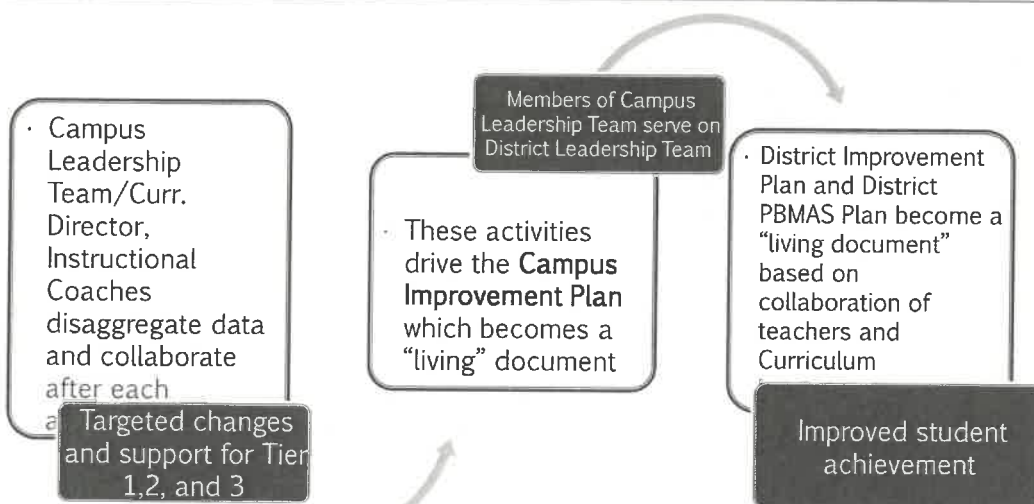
· Campus Leadership Team/Curr. Director, Instructional Coaches disaggregate data and collaborate after each a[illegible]

Targeted changes and support for Tier 1,2, and 3

Members of Campus Leadership Team serve on District Leadership Team

· These activities drive the Campus Improvement Plan which becomes a "living" document

· District Improvement Plan and District PBMAS Plan become a "living document" based on collaboration of teachers and Curriculum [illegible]

Improved student achievement